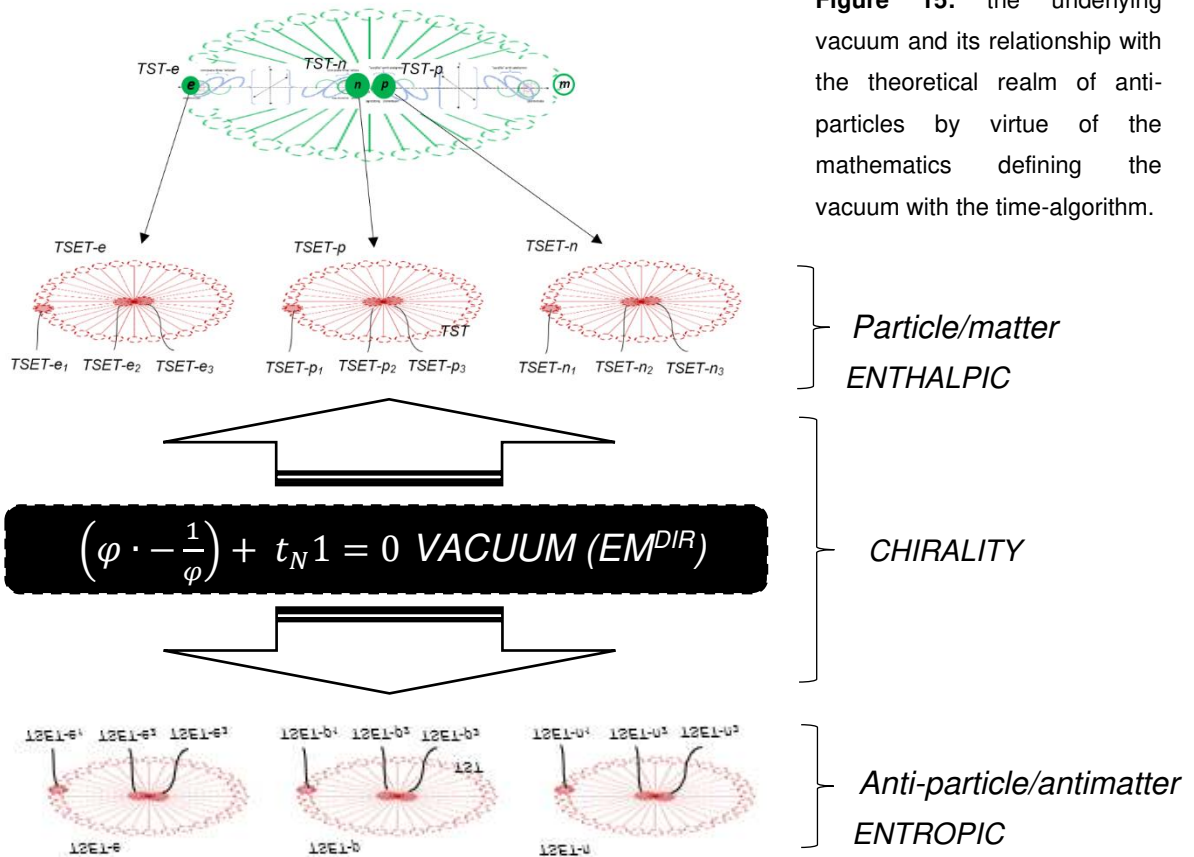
TST-e TST-n TST-p

e n p m

**Figure 15:** the underlying vacuum and its relationship with the theoretical realm of anti-particles by virtue of the mathematics defining the vacuum with the time-algorithm.

TSET-e TSET-p TSET-n

TST

$TSET\text{-}e_1$ $TSET\text{-}e_2$ $TSET\text{-}e_3$ $TSET\text{-}p_1$ $TSET\text{-}p_2$ $TSET\text{-}p_3$ $TSET\text{-}n_1$ $TSET\text{-}n_2$ $TSET\text{-}n_3$

Particle/matter
ENTHALPIC

$\left(\varphi \cdot -\frac{1}{\varphi}\right) + t_N 1 = 0$ VACUUM ($EM^{DIR}$)

CHIRALITY

$TSET\text{-}e_1$ $TSET\text{-}e_2$ $TSET\text{-}e_3$ $TSET\text{-}p_1$ $TSET\text{-}p_2$ $TSET\text{-}p_3$ $TSET\text{-}n_1$ $TSET\text{-}n_2$ $TSET\text{-}n_3$

TST

TSET-e TSET-p TSET-n

Anti-particle/antimatter
ENTROPIC